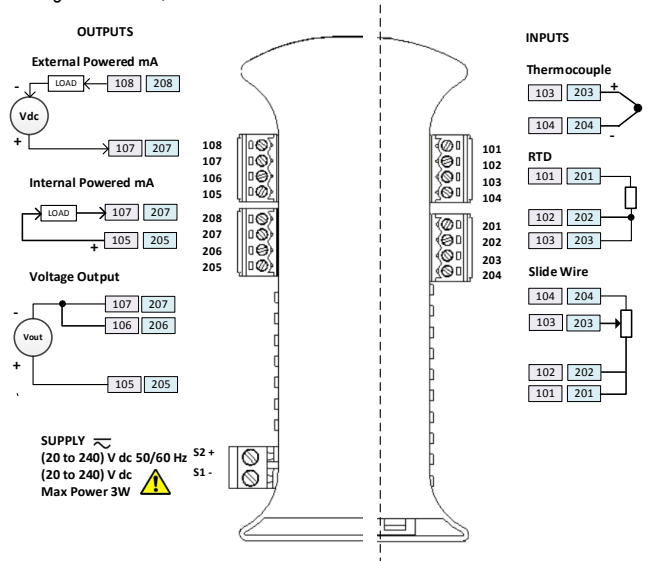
OUTPUTS

External Powered mA

LOAD 108 208

-

Vdc

+

107 207

Internal Powered mA

LOAD 107 207

+ 105 205

Voltage Output

107 207

-

106 206

Vout

+

105 205

108
107
106
105

208
207
206
205

SUPPLY
(20 to 240) V dc 50/60 Hz
(20 to 240) V dc
Max Power 3W

S2 +
S1 -

INPUTS

Thermocouple

103 203 +

104 204 -

101
102
103
104

RTD

101 201

102 202

103 203

201
202
203
204

Slide Wire

104 204

103 203

102 202

101 201